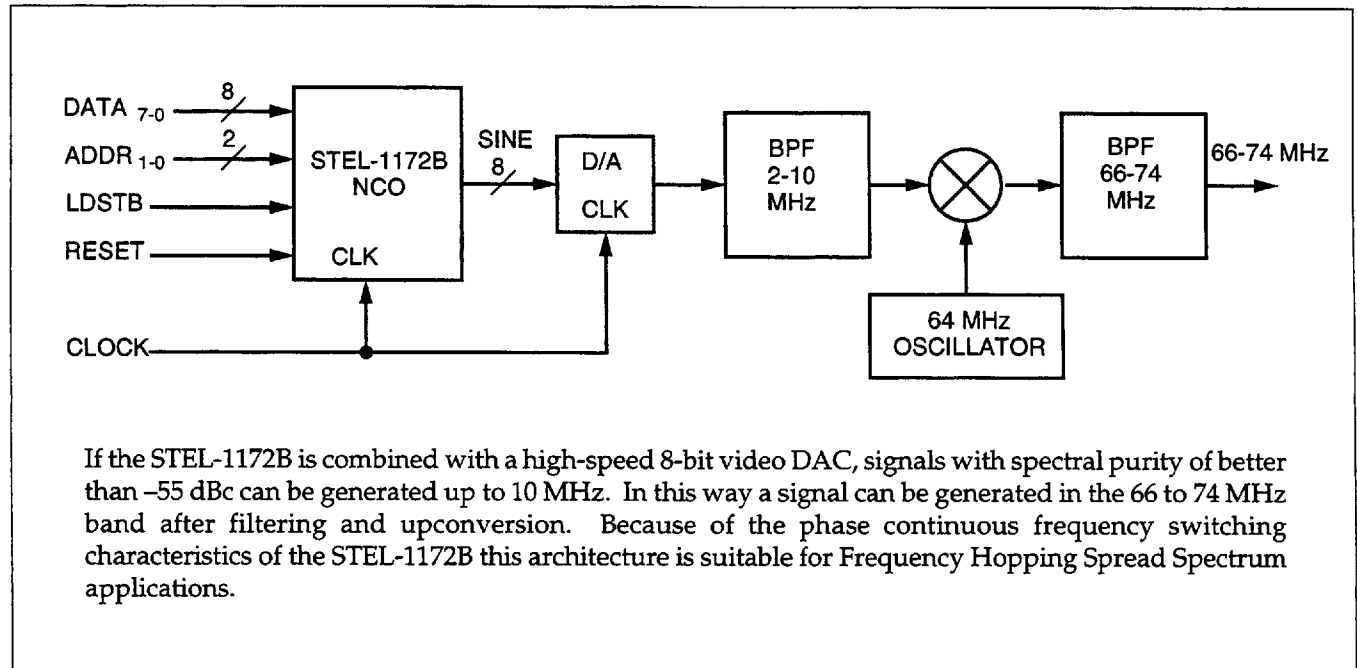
DATA $_{7-0}$ 8
ADDR $_{1-0}$ 2
LDSTB
RESET
CLOCK

STEL-1172B NCO
CLK

SINE 8

D/A
CLK

BPF 2-10 MHz

64 MHz OSCILLATOR

BPF 66-74 MHz

66-74 MHz

If the STEL-1172B is combined with a high-speed 8-bit video DAC, signals with spectral purity of better than –55 dBc can be generated up to 10 MHz. In this way a signal can be generated in the 66 to 74 MHz band after filtering and upconversion. Because of the phase continuous frequency switching characteristics of the STEL-1172B this architecture is suitable for Frequency Hopping Spread Spectrum applications.